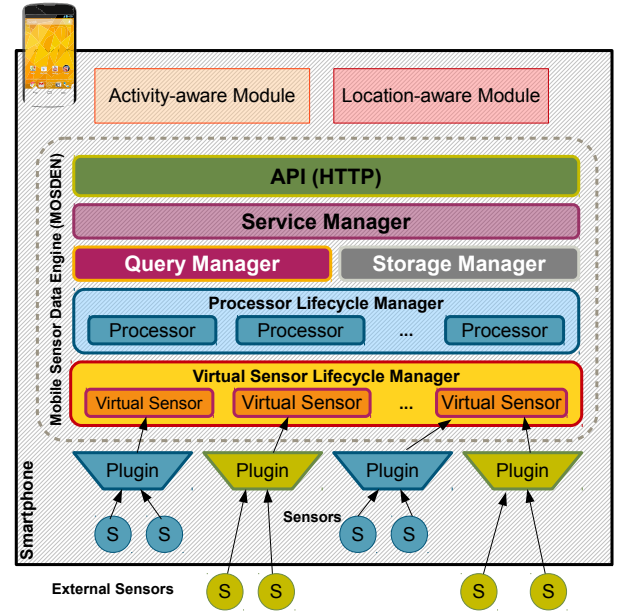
Activity-aware Module

Location-aware Module

Mobile Sensor Data Engine (MOSDEN)

API (HTTP)

Service Manager

Query Manager

Storage Manager

Processor Lifecycle Manager

Processor

Processor

...

Processor

Virtual Sensor Lifecycle Manager

Virtual Sensor

Virtual Sensor

...

Virtual Sensor

Plugin

Plugin

Plugin

Plugin

Sensors

S S S S

Smartphone

External Sensors

S S S S